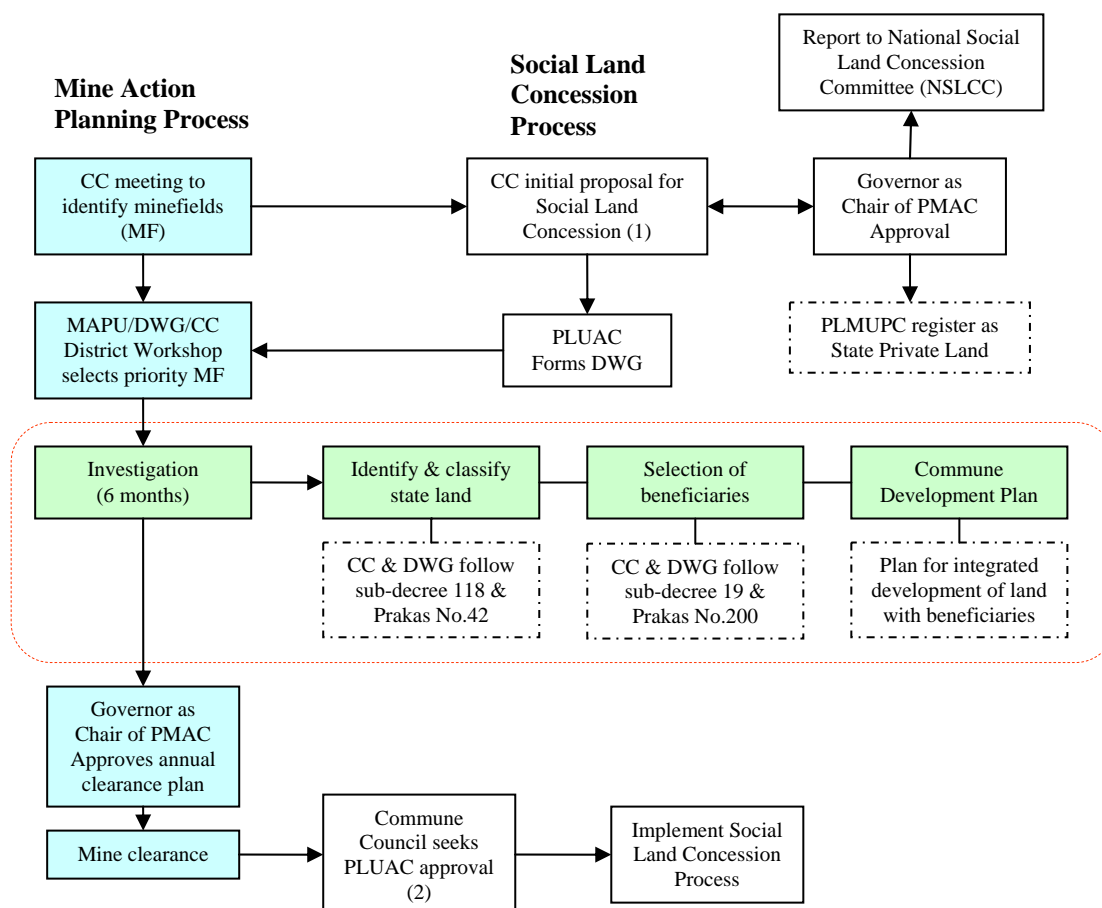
Mine Action Planning Process

Social Land Concession Process

Report to National Social Land Concession Committee (NSLCC)

CC meeting to identify minefields (MF)

CC initial proposal for Social Land Concession (1)

Governor as Chair of PMAC Approval

MAPU/DWG/CC District Workshop selects priority MF

PLUAC Forms DWG

PLMUPC register as State Private Land

Investigation (6 months)

Identify & classify state land

Selection of beneficiaries

Commune Development Plan

CC & DWG follow sub-decree 118 & Prakas No.42

CC & DWG follow sub-decree 19 & Prakas No.200

Plan for integrated development of land with beneficiaries

Governor as Chair of PMAC Approves annual clearance plan

Mine clearance

Commune Council seeks PLUAC approval (2)

Implement Social Land Concession Process